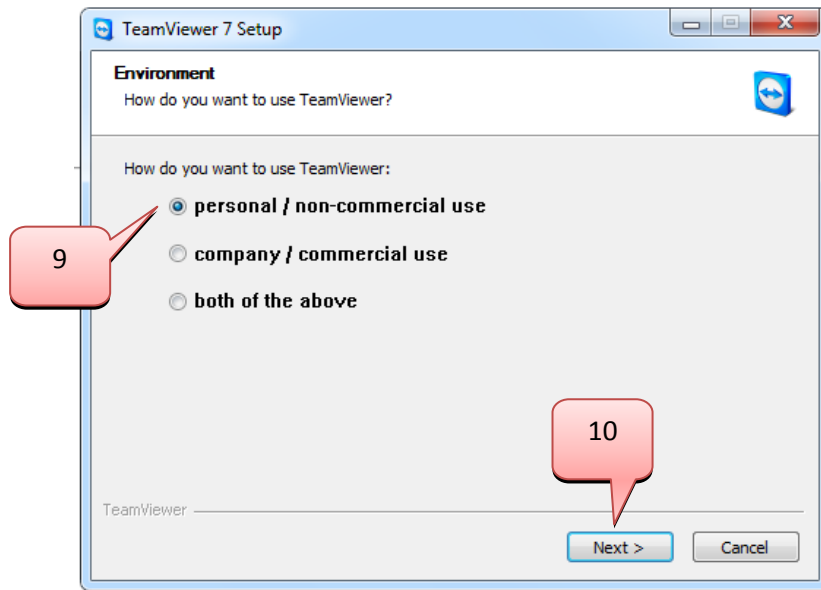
TeamViewer 7 Setup

Environment
How do you want to use TeamViewer?

How do you want to use TeamViewer:

9

personal / non-commercial use

company / commercial use

both of the above

10

TeamViewer

Next >

Cancel